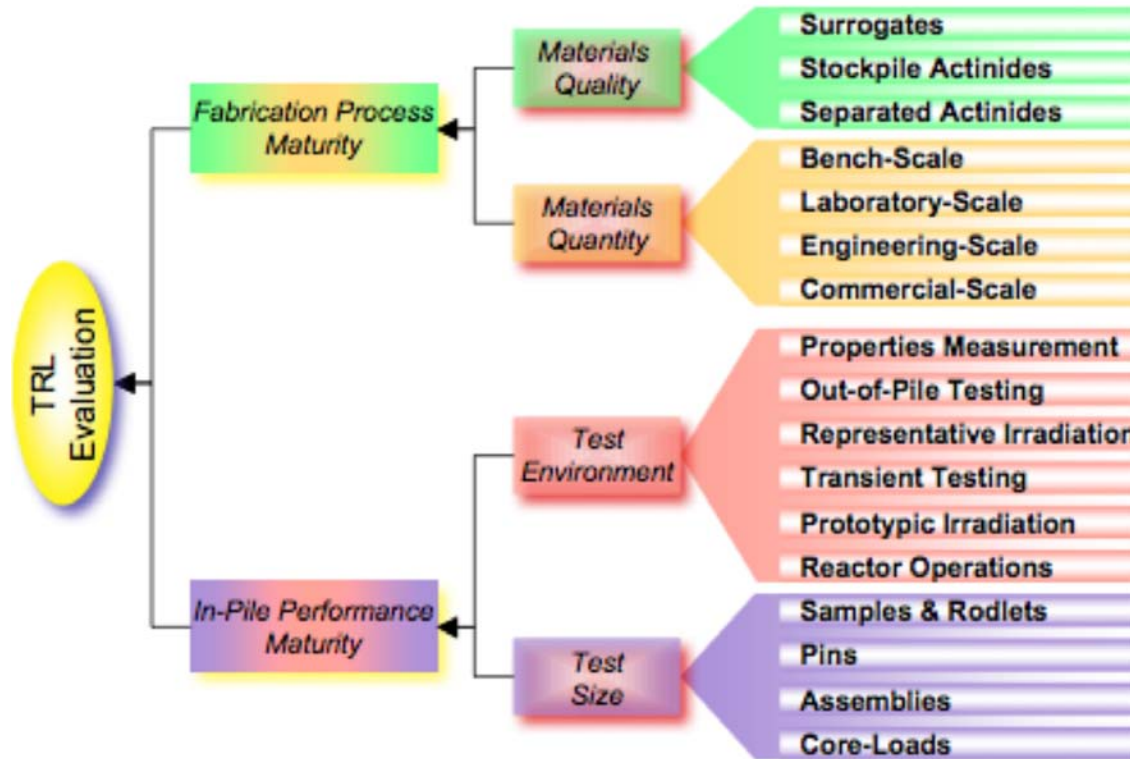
TRL Evaluation

Fabrication Process Maturity

Materials Quality

Surrogates
Stockpile Actinides
Separated Actinides

Materials Quantity

Bench-Scale
Laboratory-Scale
Engineering-Scale
Commercial-Scale

In-Pile Performance Maturity

Test Environment

Properties Measurement
Out-of-Pile Testing
Representative Irradiation
Transient Testing
Prototypic Irradiation
Reactor Operations

Test Size

Samples & Rodlets
Pins
Assemblies
Core-Loads